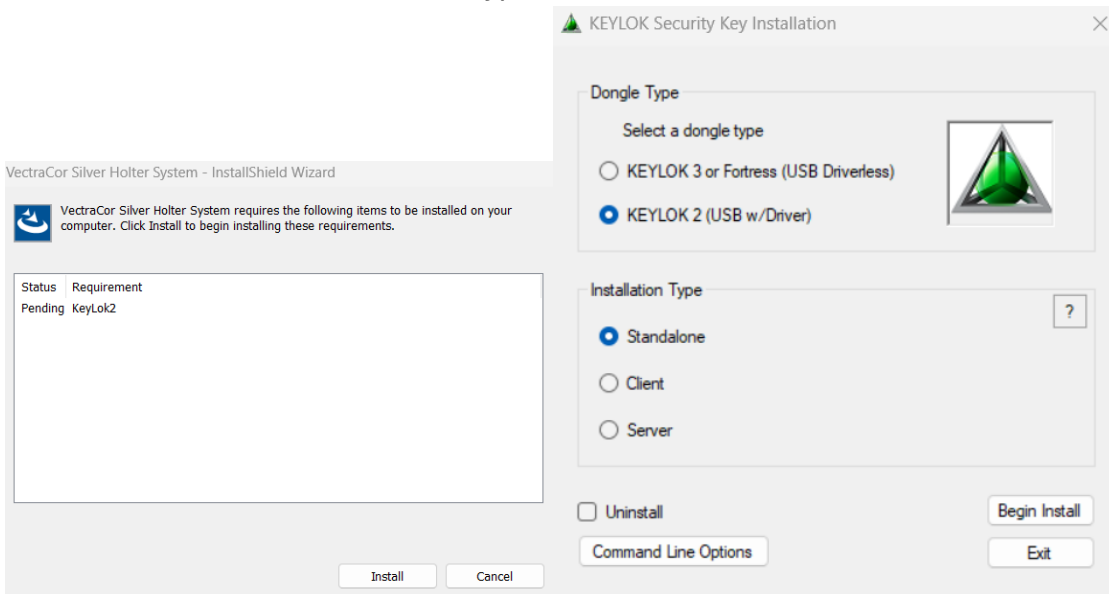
VectraCor Silver Holter System - InstallShield Wizard

VectraCor Silver Holter System requires the following items to be installed on your computer. Click Install to begin installing these requirements.

| Status | Requirement |
|---|---|
| Pending | KeyLok2 |

Install Cancel

KEYLOK Security Key Installation

Dongle Type

Select a dongle type

KEYLOK 3 or Fortress (USB Driverless)

KEYLOK 2 (USB w/Driver)

Installation Type

?

Standalone

Client

Server

Uninstall

Begin Install

Command Line Options

Exit